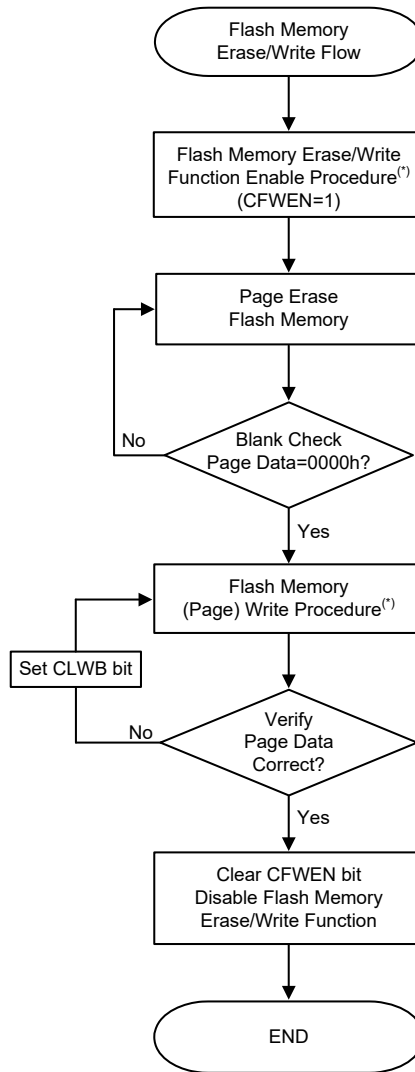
Flash Memory Erase/Write Flow

Flash Memory Erase/Write Function Enable Procedure$^{(*)}$ (CFWEN=1)

Page Erase Flash Memory

No

Blank Check Page Data=0000h?

Yes

Flash Memory (Page) Write Procedure$^{(*)}$

Set CLWB bit

No

Verify Page Data Correct?

Yes

Clear CFWEN bit Disable Flash Memory Erase/Write Function

END